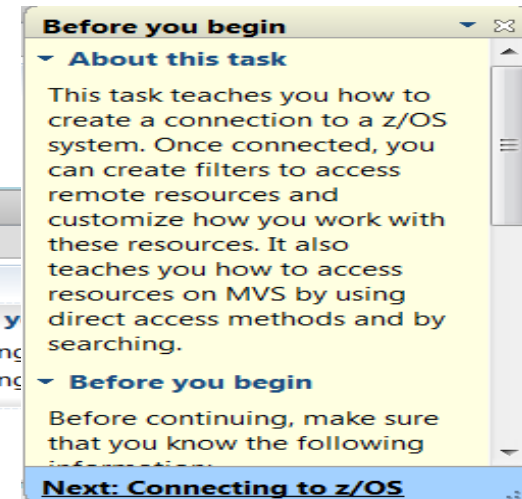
Before you begin

About this task

This task teaches you how to create a connection to a z/OS system. Once connected, you can create filters to access remote resources and customize how you work with these resources. It also teaches you how to access resources on MVS by using direct access methods and by searching.

Before you begin

Before continuing, make sure that you know the following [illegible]

Next: Connecting to z/OS

y
nc
nc